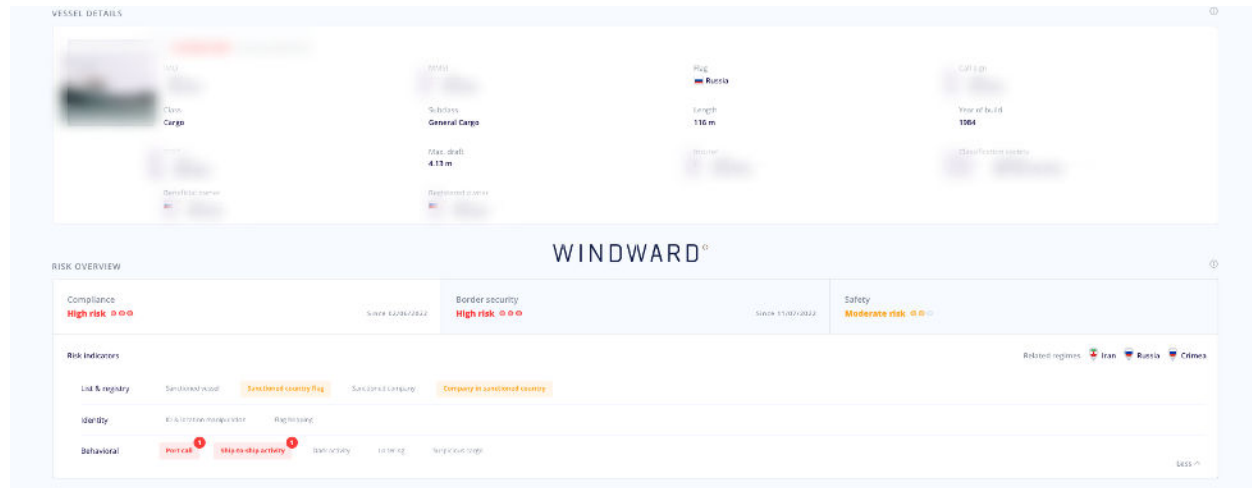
VESSEL DETAILS

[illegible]

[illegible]

Flag
Russia

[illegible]

Class
Cargo

Subclass
General Cargo

Length
116 m

Year of build
1984

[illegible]

Max. draft
4.13 m

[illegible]

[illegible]

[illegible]

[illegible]

WINDWARD

RISK OVERVIEW

Compliance
High risk

Since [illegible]

Border security
High risk

Since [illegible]

Safety
Moderate risk

Risk indicators

Related regimes Iran Russia Crimea

List & registry
Sanctioned vessel
Sanctioned country flag
Sanctioned company
Company in sanctioned country

Identity
ID & location manipulation
Flag hopping

Behavioral
Port call 1
Ship-to-ship activity 1
Dark activity
Loitering
Suspicious cargo

Less